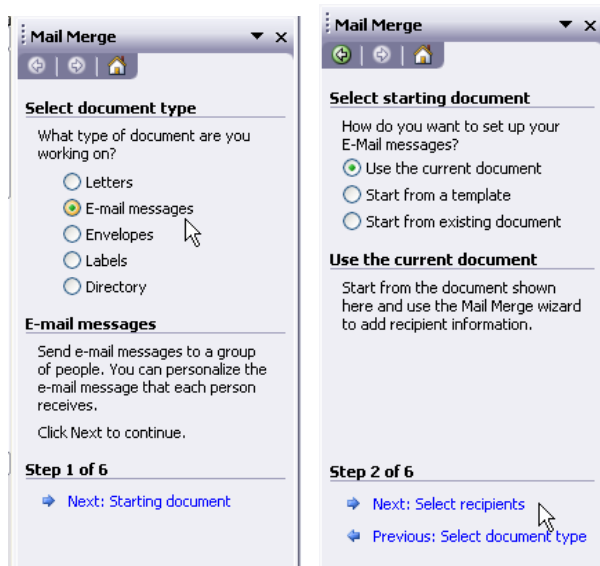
Mail Merge

Select document type

What type of document are you working on?

Letters

E-mail messages

Envelopes

Labels

Directory

E-mail messages

Send e-mail messages to a group of people. You can personalize the e-mail message that each person receives.

Click Next to continue.

Step 1 of 6

Next: Starting document

Mail Merge

Select starting document

How do you want to set up your E-Mail messages?

Use the current document

Start from a template

Start from existing document

Use the current document

Start from the document shown here and use the Mail Merge wizard to add recipient information.

Step 2 of 6

Next: Select recipients

Previous: Select document type